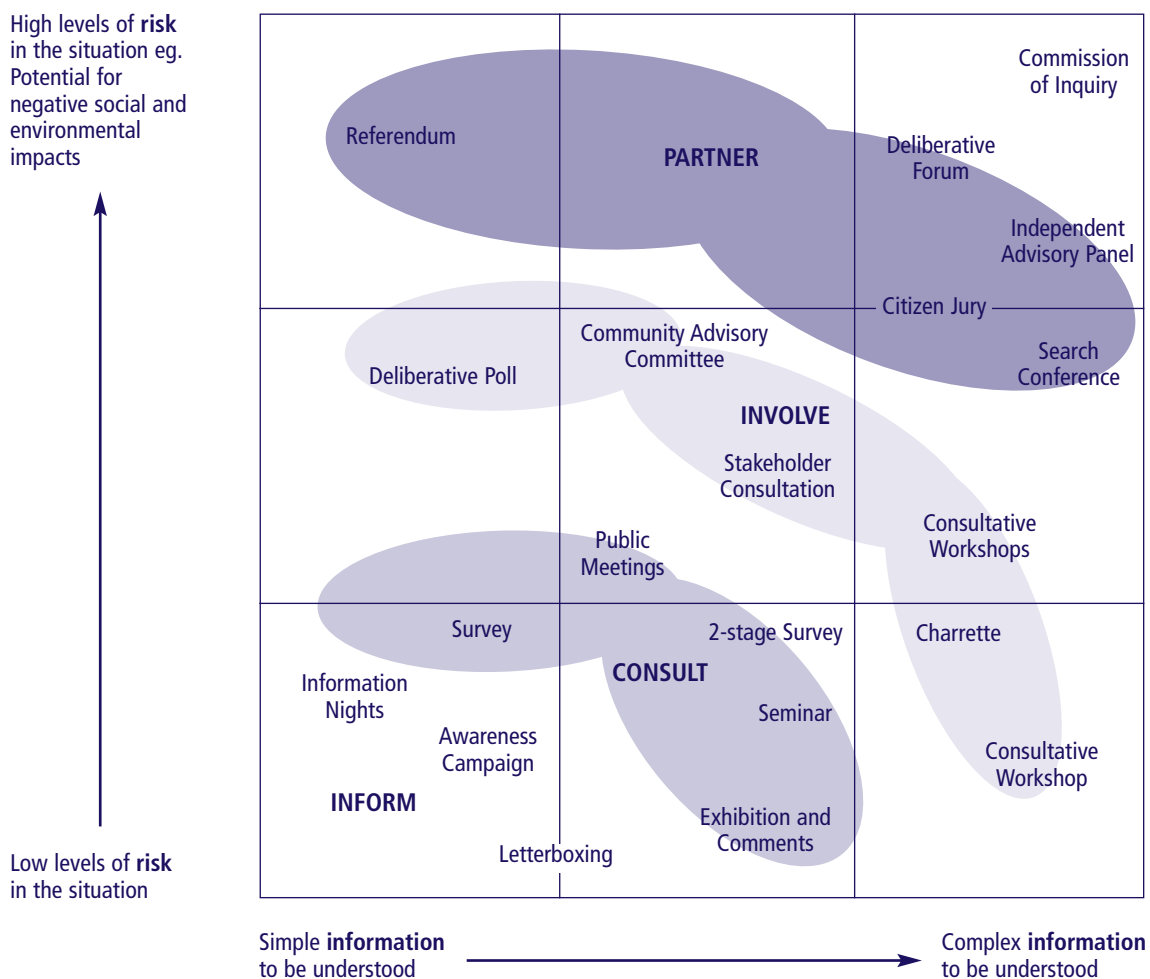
High levels of **risk** in the situation eg. Potential for negative social and environmental impacts

Low levels of **risk** in the situation

Commission of Inquiry

Referendum

PARTNER

Deliberative Forum

Independent Advisory Panel

Citizen Jury

Search Conference

Deliberative Poll

Community Advisory Committee

INVOLVE

Stakeholder Consultation

Consultative Workshops

Public Meetings

Survey

2-stage Survey

Charrette

CONSULT

Information Nights

Seminar

Awareness Campaign

Consultative Workshop

INFORM

Exhibition and Comments

Letterboxing

Simple **information** to be understood

Complex **information** to be understood